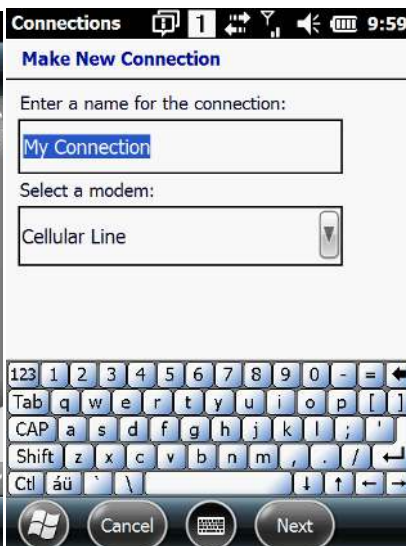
Connections 1 9:59

Make New Connection

Enter a name for the connection:

My Connection

Select a modem:

Cellular Line

123 1 2 3 4 5 6 7 8 9 0 - =
Tab q w e r t y u i o p [ ]
CAP a s d f g h j k l ; '
Shift z x c v b n m , . /
Ctl áü ` \

Cancel Next